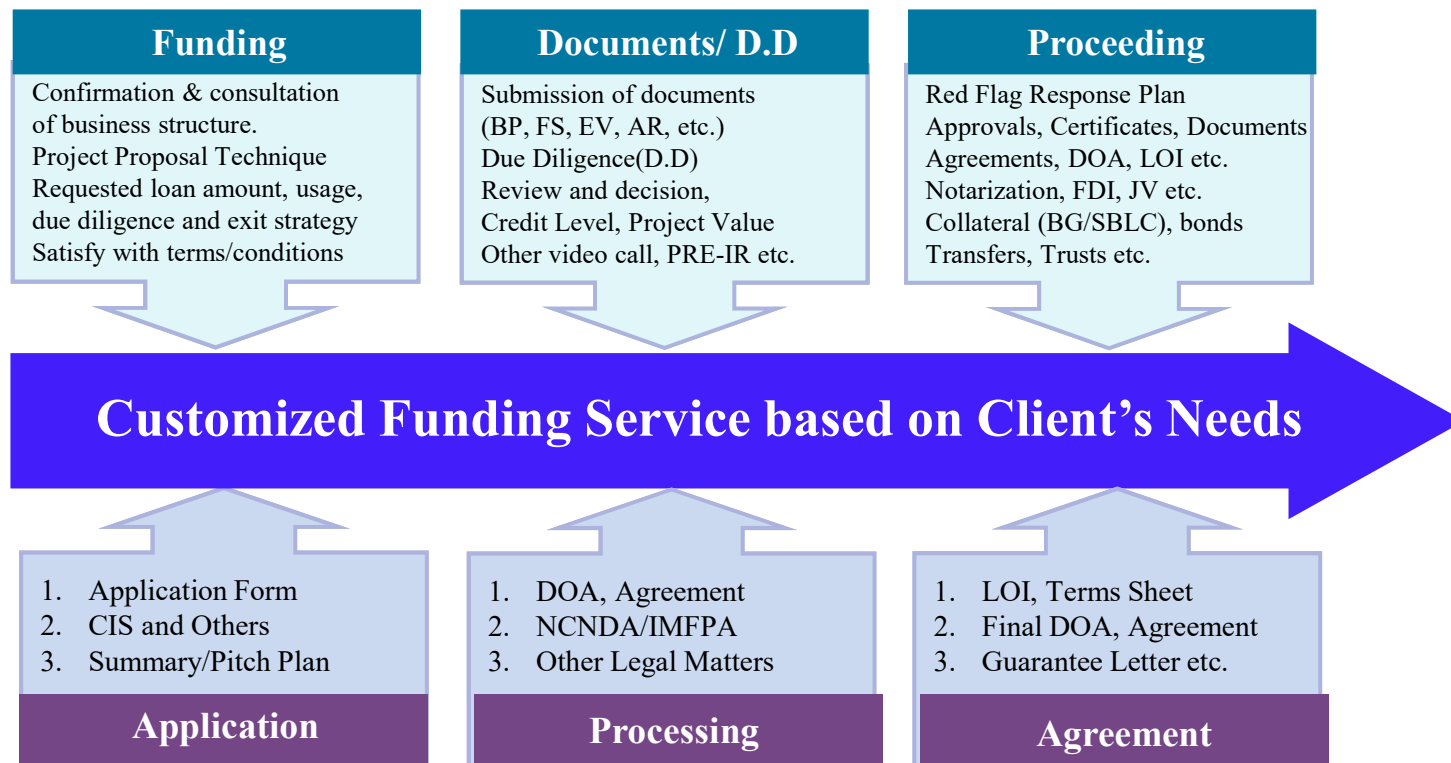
Funding

Confirmation & consultation of business structure.
Project Proposal Technique
Requested loan amount, usage, due diligence and exit strategy
Satisfy with terms/conditions

Documents/ D.D

Submission of documents (BP, FS, EV, AR, etc.)
Due Diligence(D.D)
Review and decision,
Credit Level, Project Value
Other video call, PRE-IR etc.

Proceeding

Red Flag Response Plan
Approvals, Certificates, Documents
Agreements, DOA, LOI etc.
Notarization, FDI, JV etc.
Collateral (BG/SBLC), bonds
Transfers, Trusts etc.

Customized Funding Service based on Client's Needs

1. Application Form
2. CIS and Others
3. Summary/Pitch Plan

Application

1. DOA, Agreement
2. NCNDA/IMFPA
3. Other Legal Matters

Processing

1. LOI, Terms Sheet
2. Final DOA, Agreement
3. Guarantee Letter etc.

Agreement